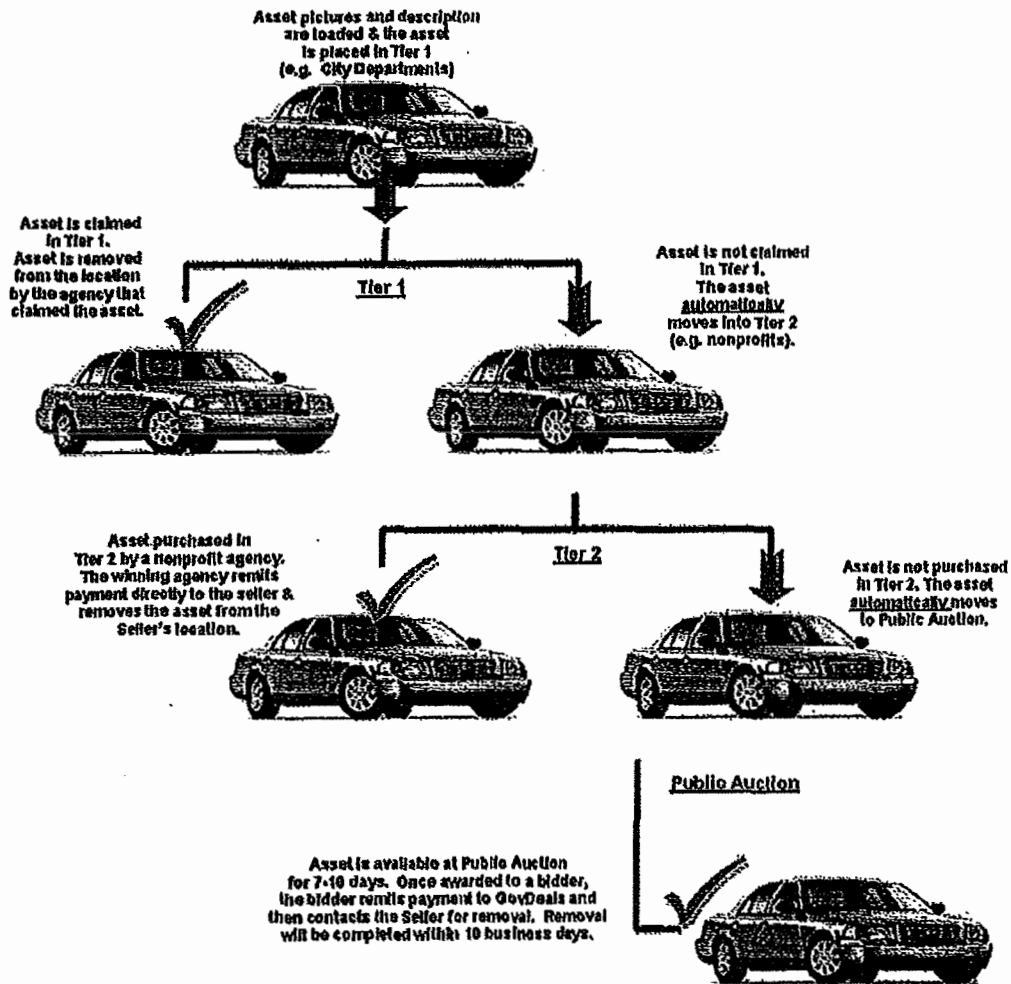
Asset pictures and description are loaded & the asset is placed in Tier 1 (e.g. City Departments)

Asset is claimed in Tier 1. Asset is removed from the location by the agency that claimed the asset.

Tier 1

Asset is not claimed in Tier 1. The asset automatically moves into Tier 2 (e.g. nonprofits).

Asset purchased in Tier 2 by a nonprofit agency. The winning agency remits payment directly to the seller & removes the asset from the Seller's location.

Tier 2

Asset is not purchased in Tier 2. The asset automatically moves to Public Auction.

Public Auction

Asset is available at Public Auction for 7-10 days. Once awarded to a bidder, the bidder remits payment to GovDeals and then contacts the Seller for removal. Removal will be completed within 10 business days.